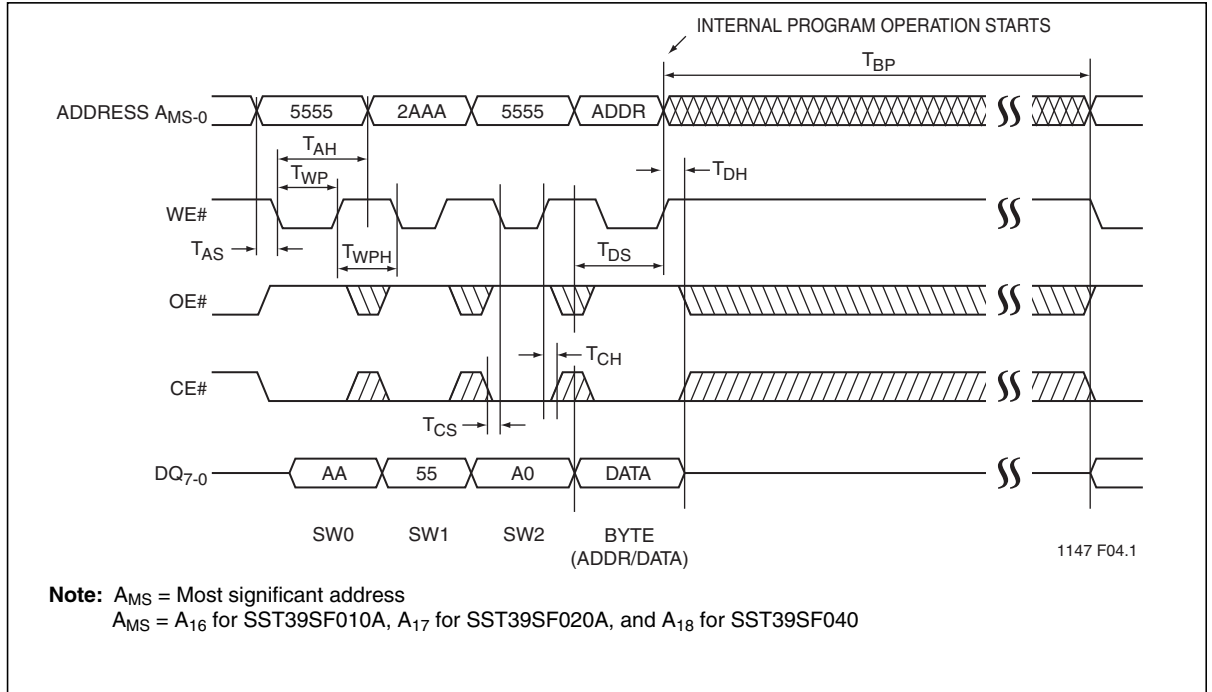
INTERNAL PROGRAM OPERATION STARTS

$T_{BP}$

ADDRESS $A_{MS-0}$ 5555 2AAA 5555 ADDR

$T_{AH}$

$T_{WP}$

$T_{DH}$

WE#

$T_{AS}$

$T_{WPH}$

$T_{DS}$

OE#

$T_{CH}$

CE#

$T_{CS}$

$DQ_{7-0}$ AA 55 A0 DATA

SW0 SW1 SW2 BYTE (ADDR/DATA)

1147 F04.1

**Note:** $A_{MS}$ = Most significant address
$A_{MS}$ = $A_{16}$ for SST39SF010A, $A_{17}$ for SST39SF020A, and $A_{18}$ for SST39SF040